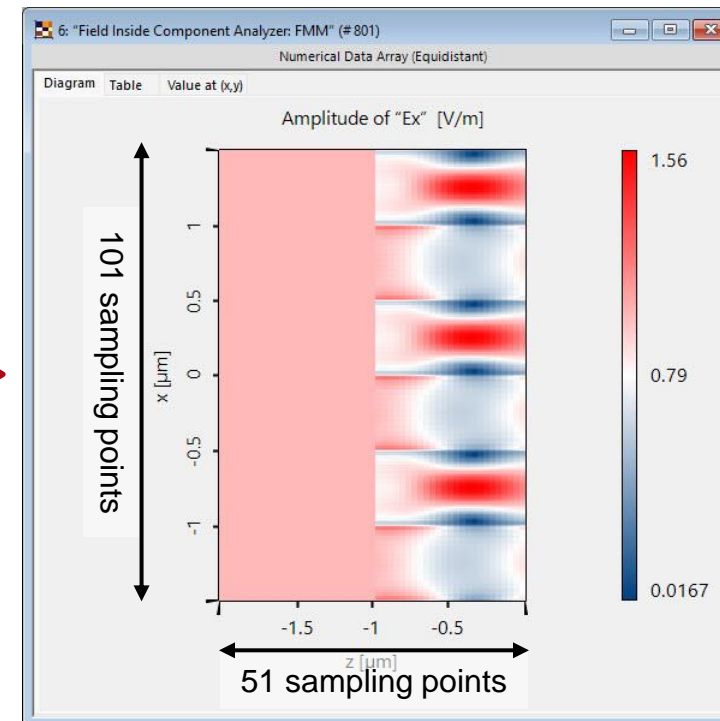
6: "Field Inside Component Analyzer: FMM" (#801)
Numerical Data Array (Equidistant)
Diagram Table Value at (x,y)

Amplitude of "Ex" [V/m]

101 sampling points

1
0.5
0
-0.5
-1
x [µm]

-1.5
-1
-0.5
z [µm]

51 sampling points

1.56
0.79
0.0167